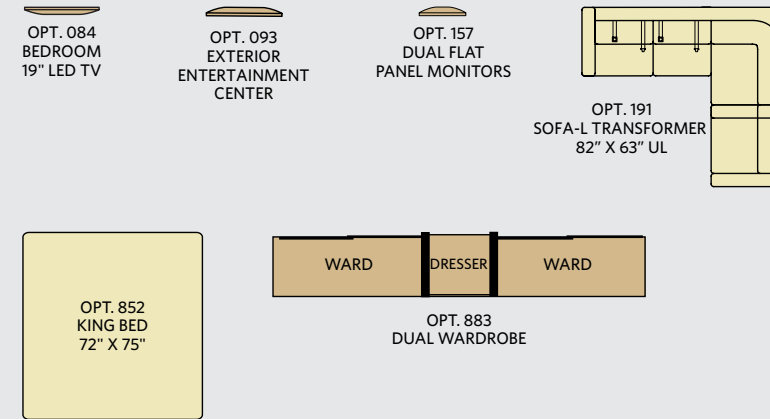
OPT. 084
BEDROOM
19" LED TV

OPT. 093
EXTERIOR
ENTERTAINMENT
CENTER

OPT. 157
DUAL FLAT
PANEL MONITORS

OPT. 191
SOFA-L TRANSFORMER
82" X 63" UL

OPT. 852
KING BED
72" X 75"

WARD

DRESSER

WARD

OPT. 883
DUAL WARDROBE